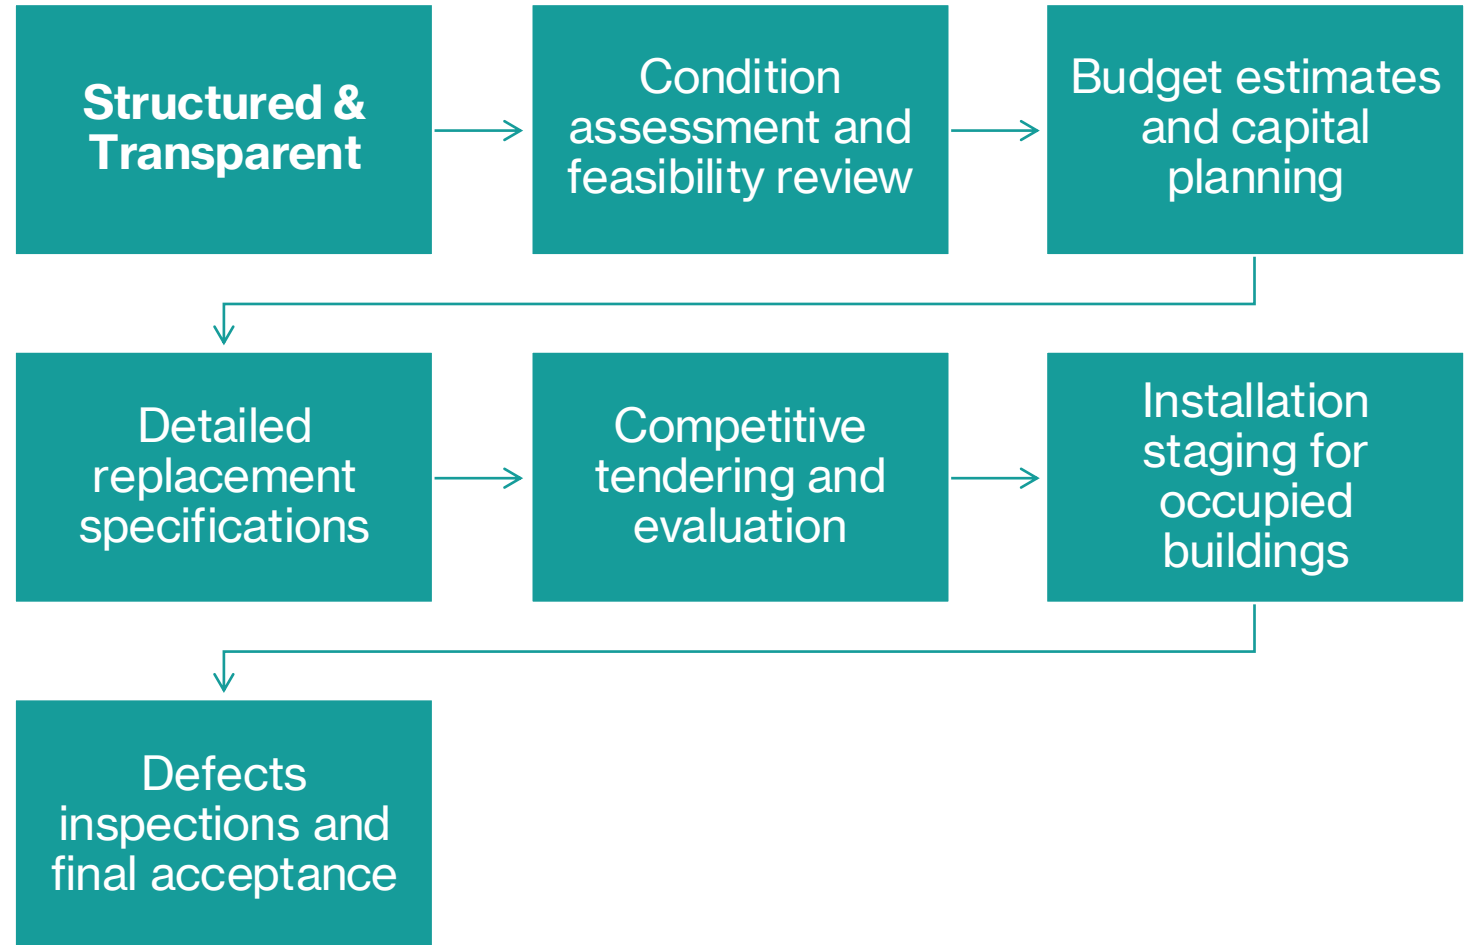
**Structured & Transparent**

Condition assessment and feasibility review

Budget estimates and capital planning

Detailed replacement specifications

Competitive tendering and evaluation

Installation staging for occupied buildings

Defects inspections and final acceptance